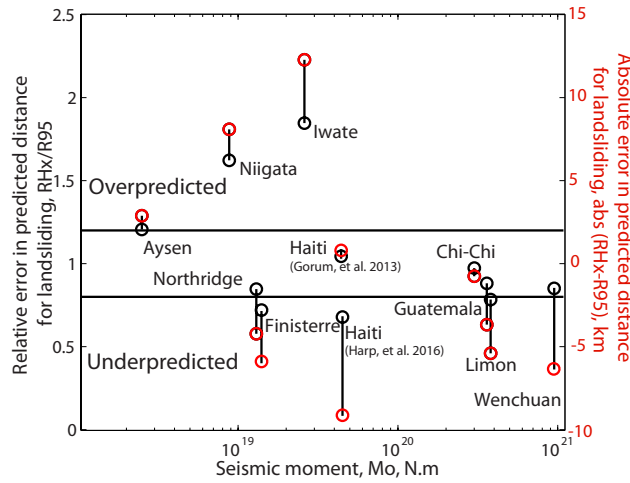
Relative error in predicted distance for landsliding, RHx/R95

Absolute error in predicted distance for landsliding, abs (RHx-R95), km

2.5
2
1.5
1
0.5
0

15
10
5
0
-5
-10

Iwate
Niigata
Overpredicted
Aysen
Haiti
(Gorum, et al. 2013)
Chi-Chi
Northridge
Guatemala
Finisterre
Haiti
(Harp, et al. 2016)
Limon
Underpredicted
Wenchuan

$10^{19}$
$10^{20}$
$10^{21}$

Seismic moment, Mo, N.m